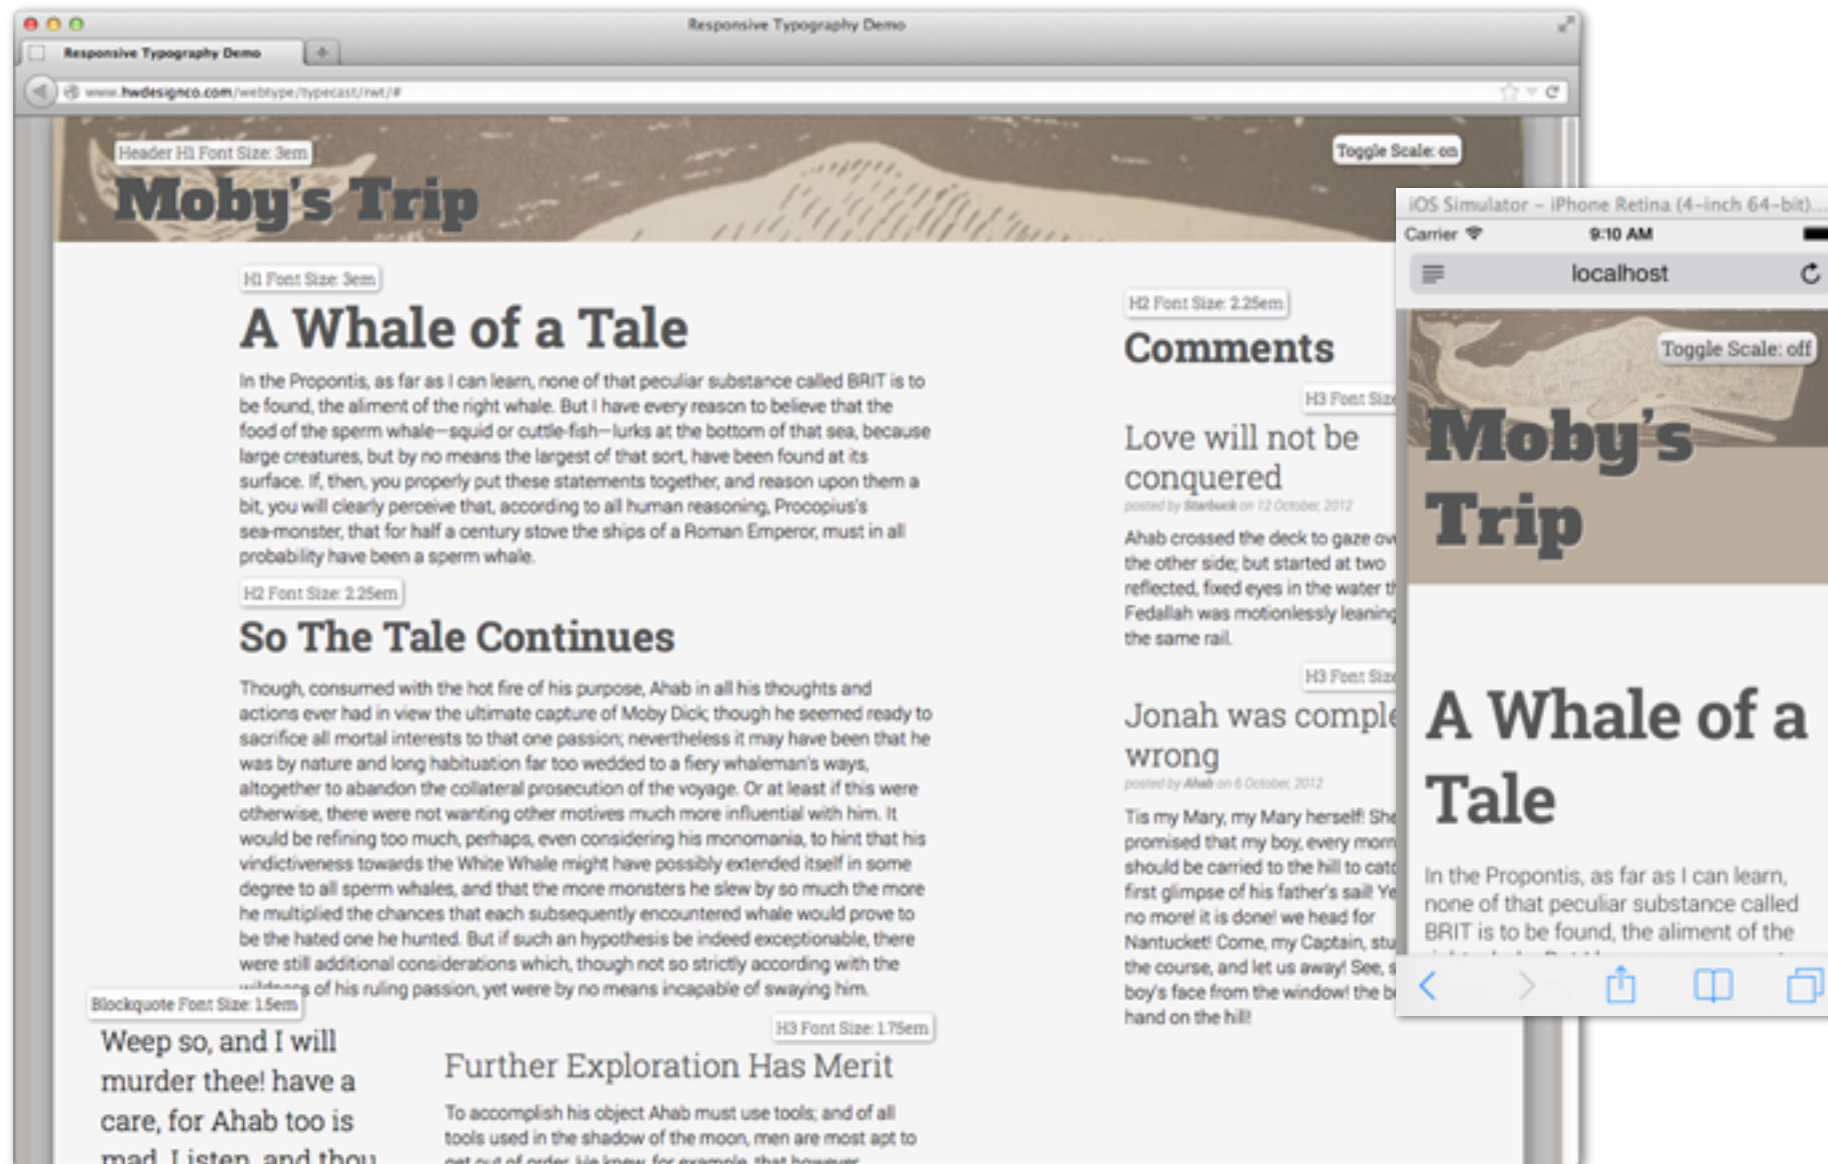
Responsive Typography Demo

Responsive Typography Demo

www.hwdesignco.com/webtype/typecast/rwt/#

Header H1 Font Size: 3em

Moby's Trip

Toggle Scale: on

H1 Font Size: 3em

A Whale of a Tale

In the Propontis, as far as I can learn, none of that peculiar substance called BRIT is to be found, the aliment of the right whale. But I have every reason to believe that the food of the sperm whale—squid or cuttle-fish—lurks at the bottom of that sea, because large creatures, but by no means the largest of that sort, have been found at its surface. If, then, you properly put these statements together, and reason upon them a bit, you will clearly perceive that, according to all human reasoning, Procopius's sea-monster, that for half a century stove the ships of a Roman Emperor, must in all probability have been a sperm whale.

H2 Font Size: 2.25em

So The Tale Continues

Though, consumed with the hot fire of his purpose, Ahab in all his thoughts and actions ever had in view the ultimate capture of Moby Dick; though he seemed ready to sacrifice all mortal interests to that one passion; nevertheless it may have been that he was by nature and long habituation far too wedded to a fiery whaleman's ways, altogether to abandon the collateral prosecution of the voyage. Or at least if this were otherwise, there were not wanting other motives much more influential with him. It would be refining too much, perhaps, even considering his monomania, to hint that his vindictiveness towards the White Whale might have possibly extended itself in some degree to all sperm whales, and that the more monsters he slew by so much the more he multiplied the chances that each subsequently encountered whale would prove to be the hated one he hunted. But if such an hypothesis be indeed exceptionable, there were still additional considerations which, though not so strictly according with the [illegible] of his ruling passion, yet were by no means incapable of swaying him.

Blockquote Font Size: 1.5em

Weep so, and I will murder thee! have a care, for Ahab too is mad. Listen, and thou

H3 Font Size: 1.75em

Further Exploration Has Merit

To accomplish his object Ahab must use tools; and of all tools used in the shadow of the moon, men are most apt to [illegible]

H2 Font Size: 2.25em

Comments

H3 Font Size

Love will not be conquered

posted by Starbuck on 12 October, 2012

Ahab crossed the deck to gaze ov the other side; but started at two reflected, fixed eyes in the water th Fedallah was motionlessly leaning the same rail.

H3 Font Size

Jonah was comple wrong

posted by Ahab on 6 October, 2012

Tis my Mary, my Mary herself! She promised that my boy, every morn should be carried to the hill to catc first glimpse of his father's sail! Ye no more! it is done! we head for Nantucket! Come, my Captain, stu the course, and let us away! See, s boy's face from the window! the b hand on the hill!

iOS Simulator - iPhone Retina (4-inch 64-bit)...

Carrier 9:10 AM

localhost

Toggle Scale: off

Moby's Trip

A Whale of a Tale

In the Propontis, as far as I can learn, none of that peculiar substance called BRIT is to be found, the aliment of the